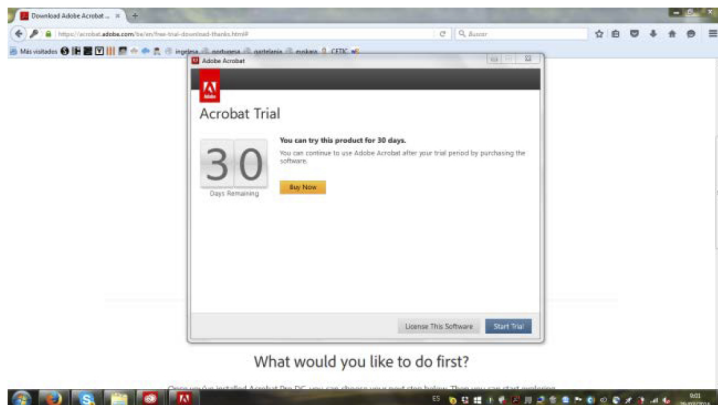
Download Adobe Acrobat ... ×

https://acrobat.adobe.com/ba/en/free-trial-download-thanks.html#

Buscar

Más visitados ingelesa euskarazainea gaztelania euskara CETIC

Adobe Acrobat

Adobe

Acrobat Trial

You can try this product for 30 days.

You can continue to use Adobe Acrobat after your trial period by purchasing the software.

30

Days Remaining

Buy Now

License This Software

Start Trial

What would you like to do first?

Once you've installed Acrobat Pro DC you can choose your next step below. Then you can start exploring

ES

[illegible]